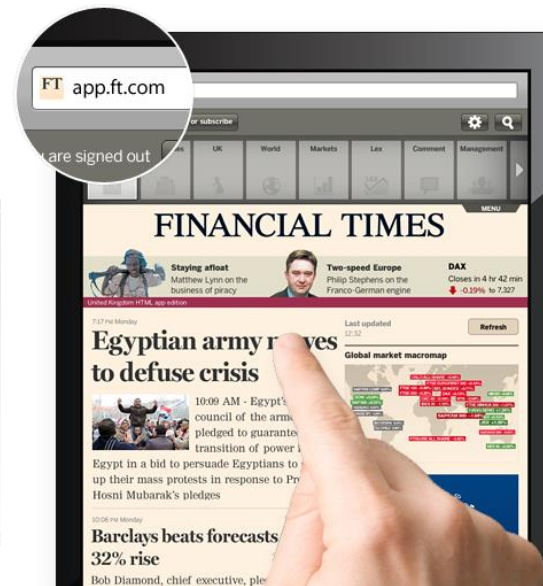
FT app.ft.com

or subscribe

are signed out

UK World Markets Lex Comment Management

MENU

FINANCIAL TIMES

Staying afloat
Matthew Lynn on the business of piracy

Two-speed Europe
Philip Stephens on the Franco-German engine

DAX
Closes in 4 hr 42 min
-0.19% to 7,327

United Kingdom HTML app edition

7:17 PM Monday

Egyptian army m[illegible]es to defuse crisis

10:09 AM - Egypt's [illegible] council of the arm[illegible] pledged to guarante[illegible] transition of power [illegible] Egypt in a bid to persuade Egyptians to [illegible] up their mass protests in response to Pr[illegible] Hosni Mubarak's pledges

Last updated
12:32

Refresh

Global market macromap

10:06 PM Monday

Barclays beats forecasts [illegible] 32% rise

Bob Diamond, chief executive, ple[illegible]